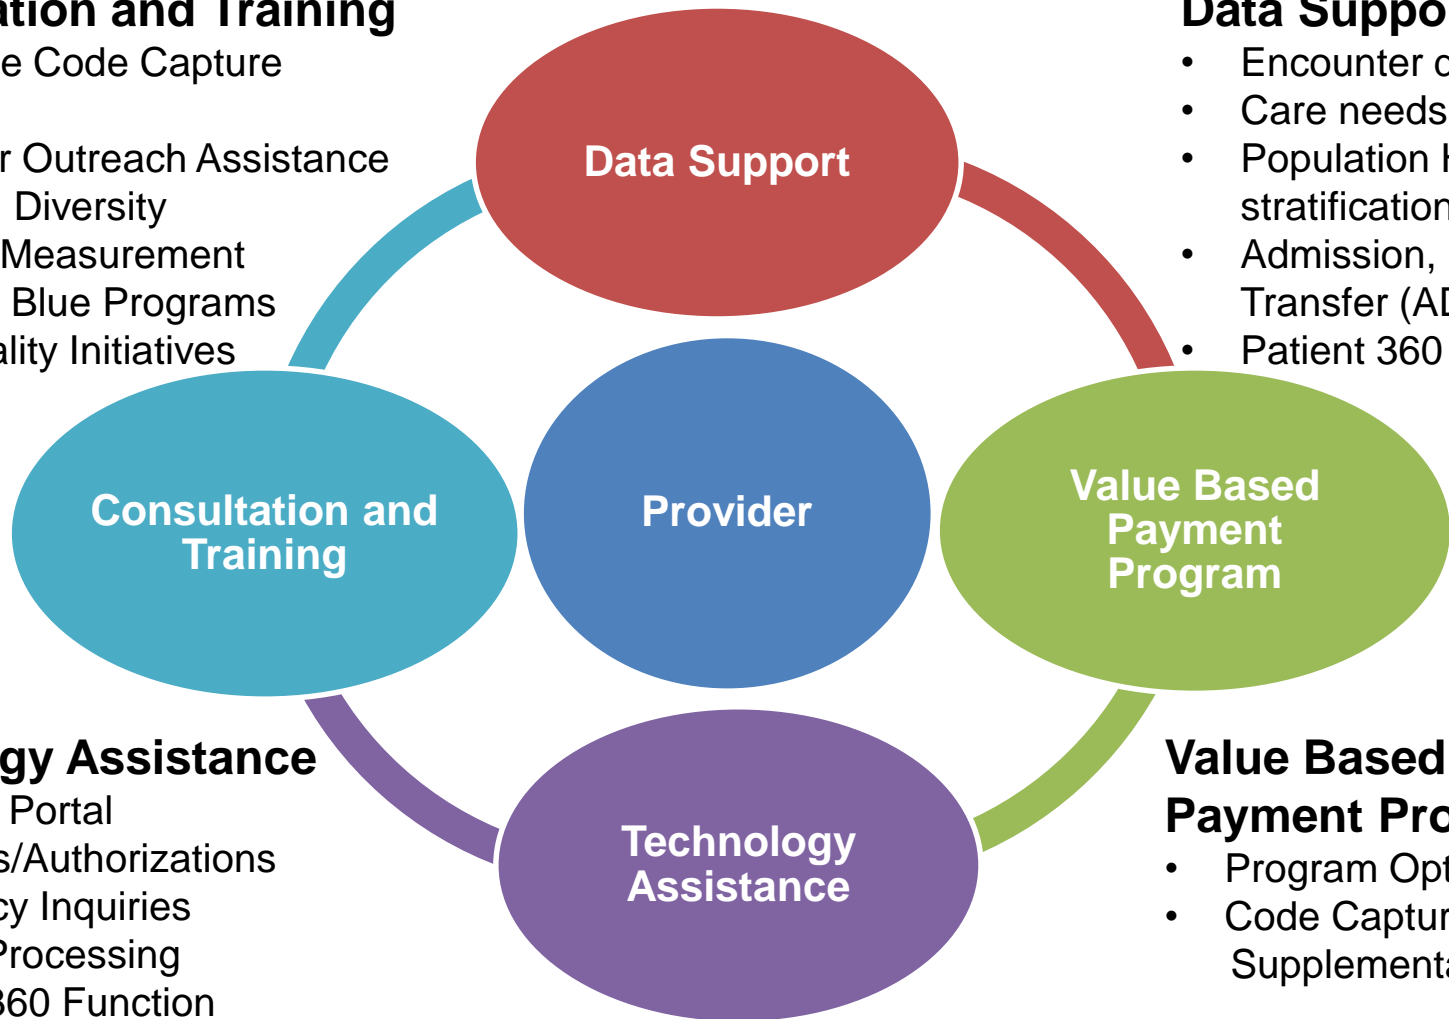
ation and Training
e Code Capture

r Outreach Assistance
Diversity
Measurement
Blue Programs
ality Initiatives

Data Suppo
• Encounter c
• Care needs
• Population H stratification
• Admission, Transfer (AD
• Patient 360

Data Support

Consultation and Training

Provider

Value Based Payment Program

Technology Assistance

gy Assistance
Portal
s/Authorizations
cy Inquiries
Processing
360 Function

Value Based Payment Pro
• Program Opt
• Code Captur Supplementa